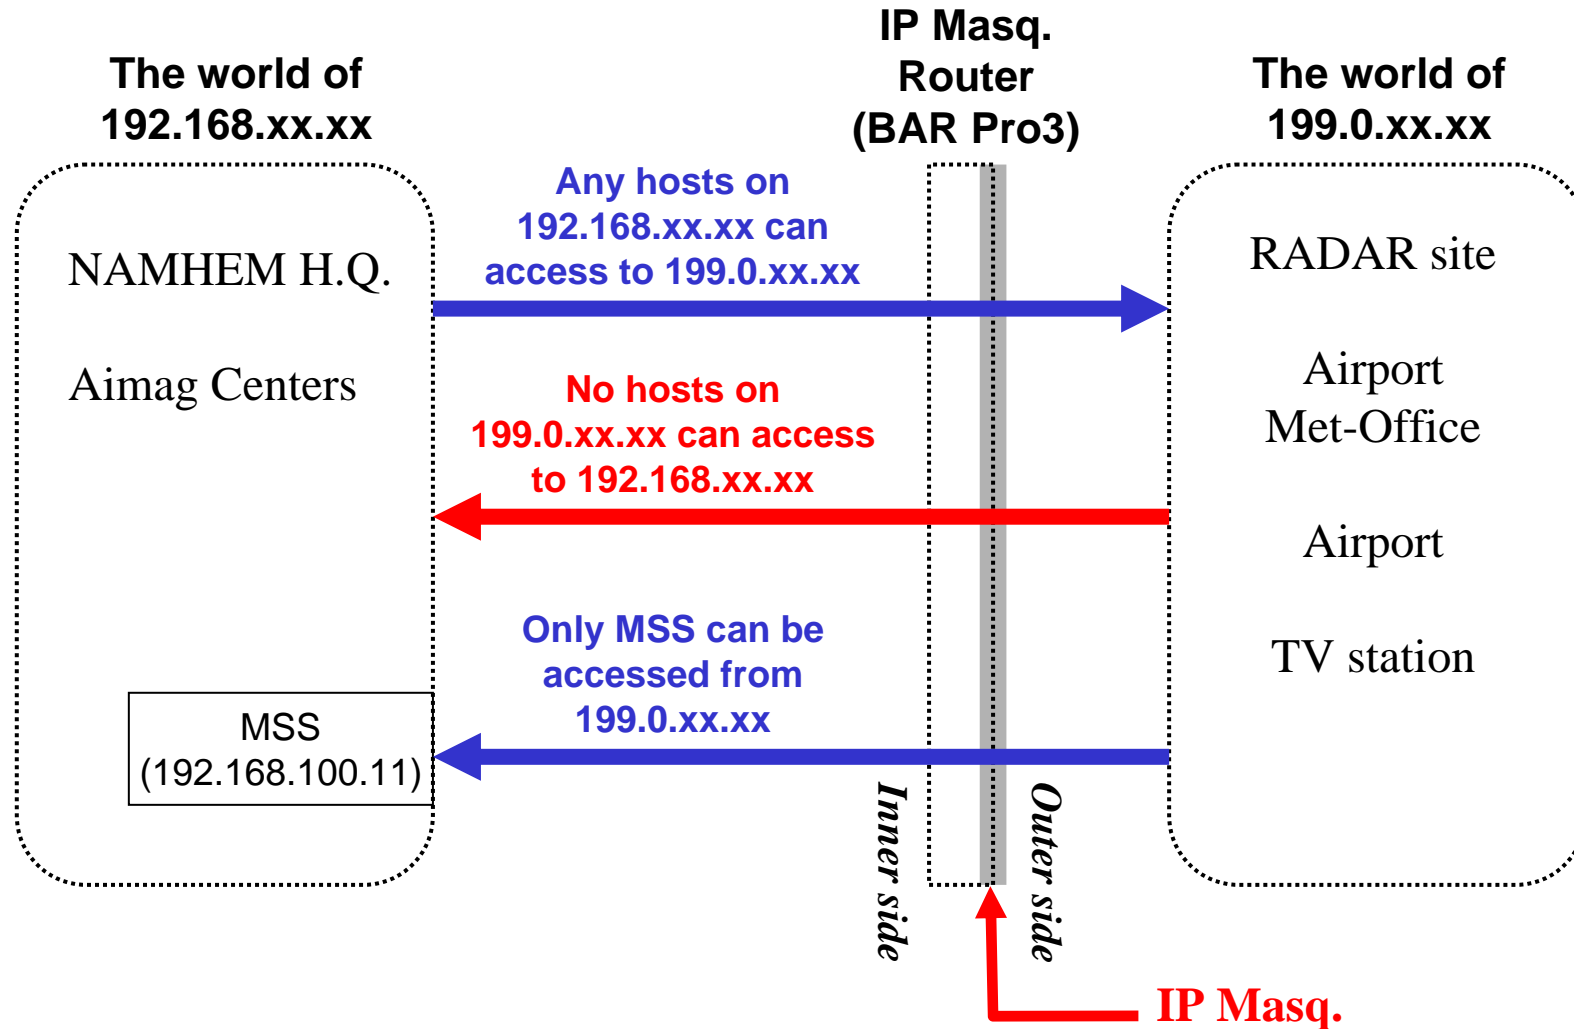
The world of
192.168.xx.xx

IP Masq.
Router
(BAR Pro3)

The world of
199.0.xx.xx

NAMHEM H.Q.

Aimag Centers

Any hosts on
192.168.xx.xx can
access to 199.0.xx.xx

No hosts on
199.0.xx.xx can access
to 192.168.xx.xx

Only MSS can be
accessed from
199.0.xx.xx

MSS
(192.168.100.11)

RADAR site

Airport
Met-Office

Airport

TV station

Inner side

Outer side

IP Masq.